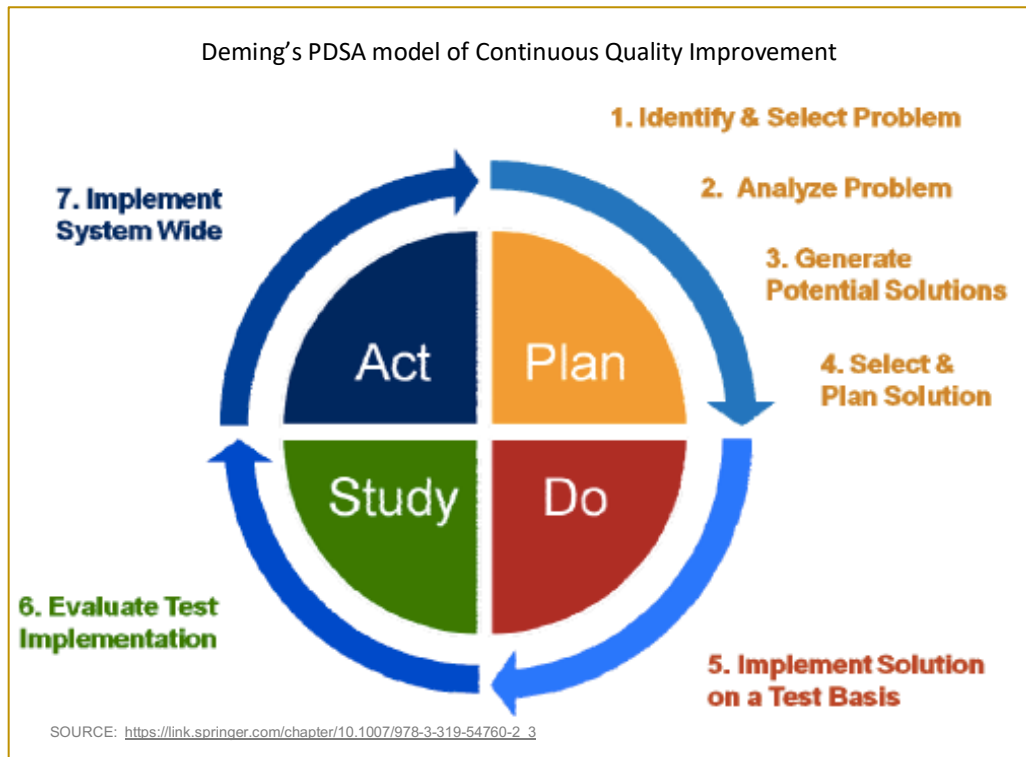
Deming’s PDSA model of Continuous Quality Improvement

7. Implement System Wide

1. Identify & Select Problem

2. Analyze Problem

3. Generate Potential Solutions

4. Select & Plan Solution

Act

Plan

Study

Do

6. Evaluate Test Implementation

5. Implement Solution on a Test Basis

SOURCE: https://link.springer.com/chapter/10.1007/978-3-319-54760-2_3